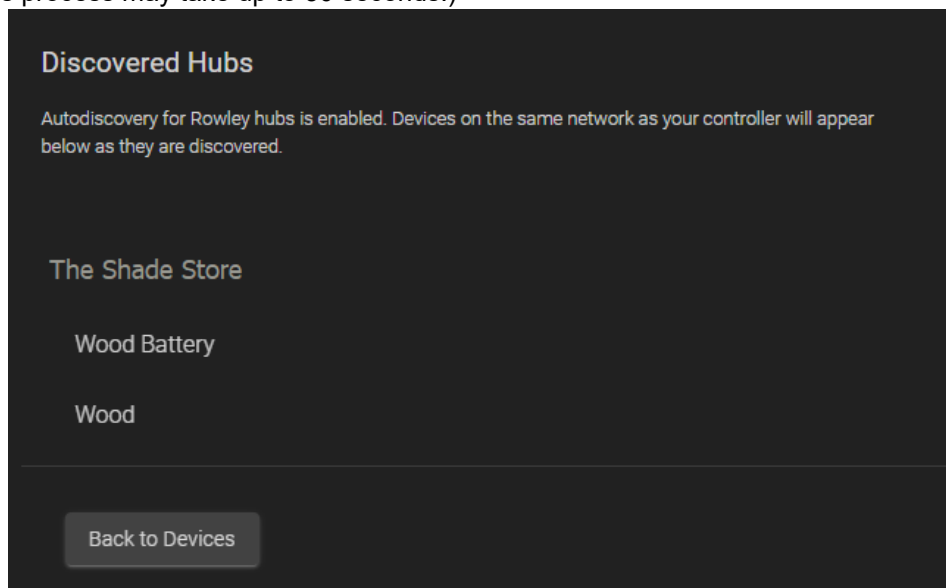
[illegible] process may take up to 30 seconds.)

Discovered Hubs

Autodiscovery for Rowley hubs is enabled. Devices on the same network as your controller will appear below as they are discovered.

The Shade Store

Wood Battery

Wood

Back to Devices